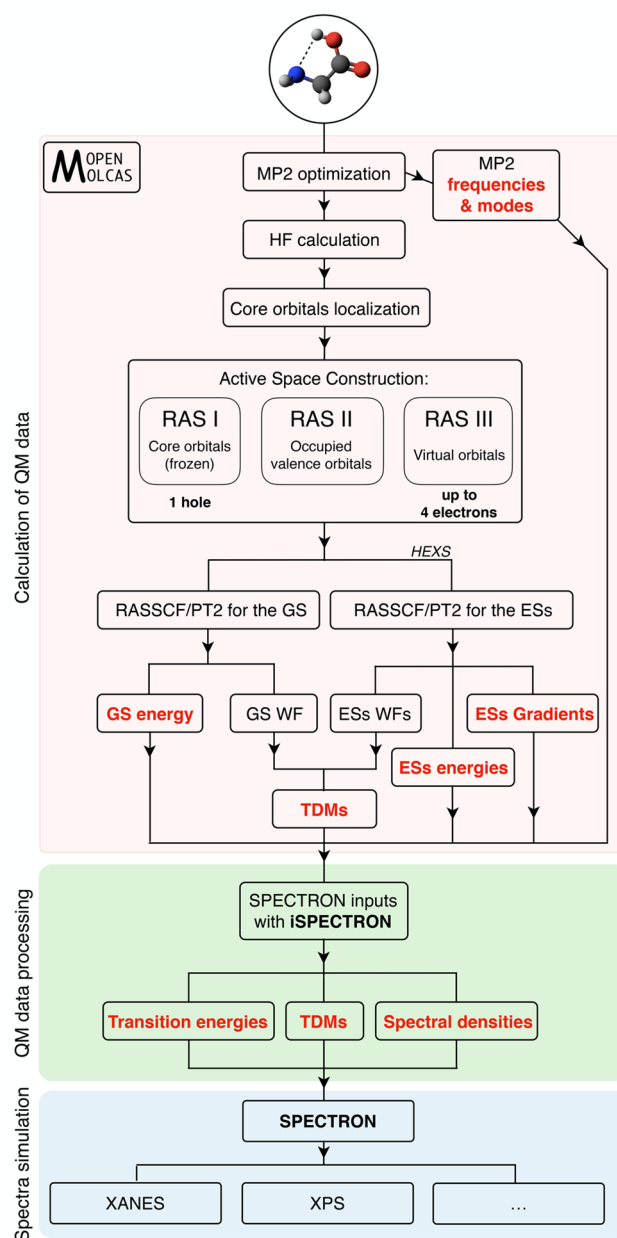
OPEN MOLCAS

Calculation of QM data

MP2 optimization

MP2 frequencies & modes

HF calculation

Core orbitals localization

Active Space Construction:

RAS I
Core orbitals (frozen)
1 hole

RAS II
Occupied valence orbitals

RAS III
Virtual orbitals
up to 4 electrons

HEXS

RASSCF/PT2 for the GS

RASSCF/PT2 for the ESs

GS energy

GS WF

ESs WFs

ESs Gradients

ESs energies

TDMs

QM data processing

SPECTRON inputs with iSPECTRON

Transition energies

TDMs

Spectral densities

Spectra simulation

SPECTRON

XANES

XPS

...